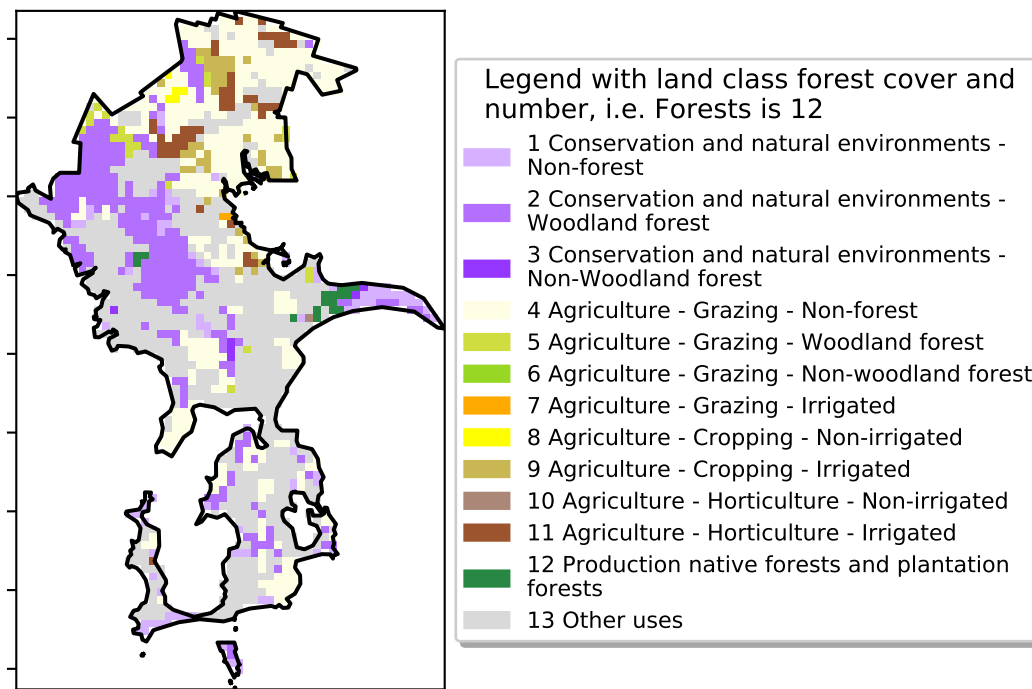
Legend with land class forest cover and number, i.e. Forests is 12

1 Conservation and natural environments - Non-forest

2 Conservation and natural environments - Woodland forest

3 Conservation and natural environments - Non-Woodland forest

4 Agriculture - Grazing - Non-forest

5 Agriculture - Grazing - Woodland forest

6 Agriculture - Grazing - Non-woodland forest

7 Agriculture - Grazing - Irrigated

8 Agriculture - Cropping - Non-irrigated

9 Agriculture - Cropping - Irrigated

10 Agriculture - Horticulture - Non-irrigated

11 Agriculture - Horticulture - Irrigated

12 Production native forests and plantation forests

13 Other uses